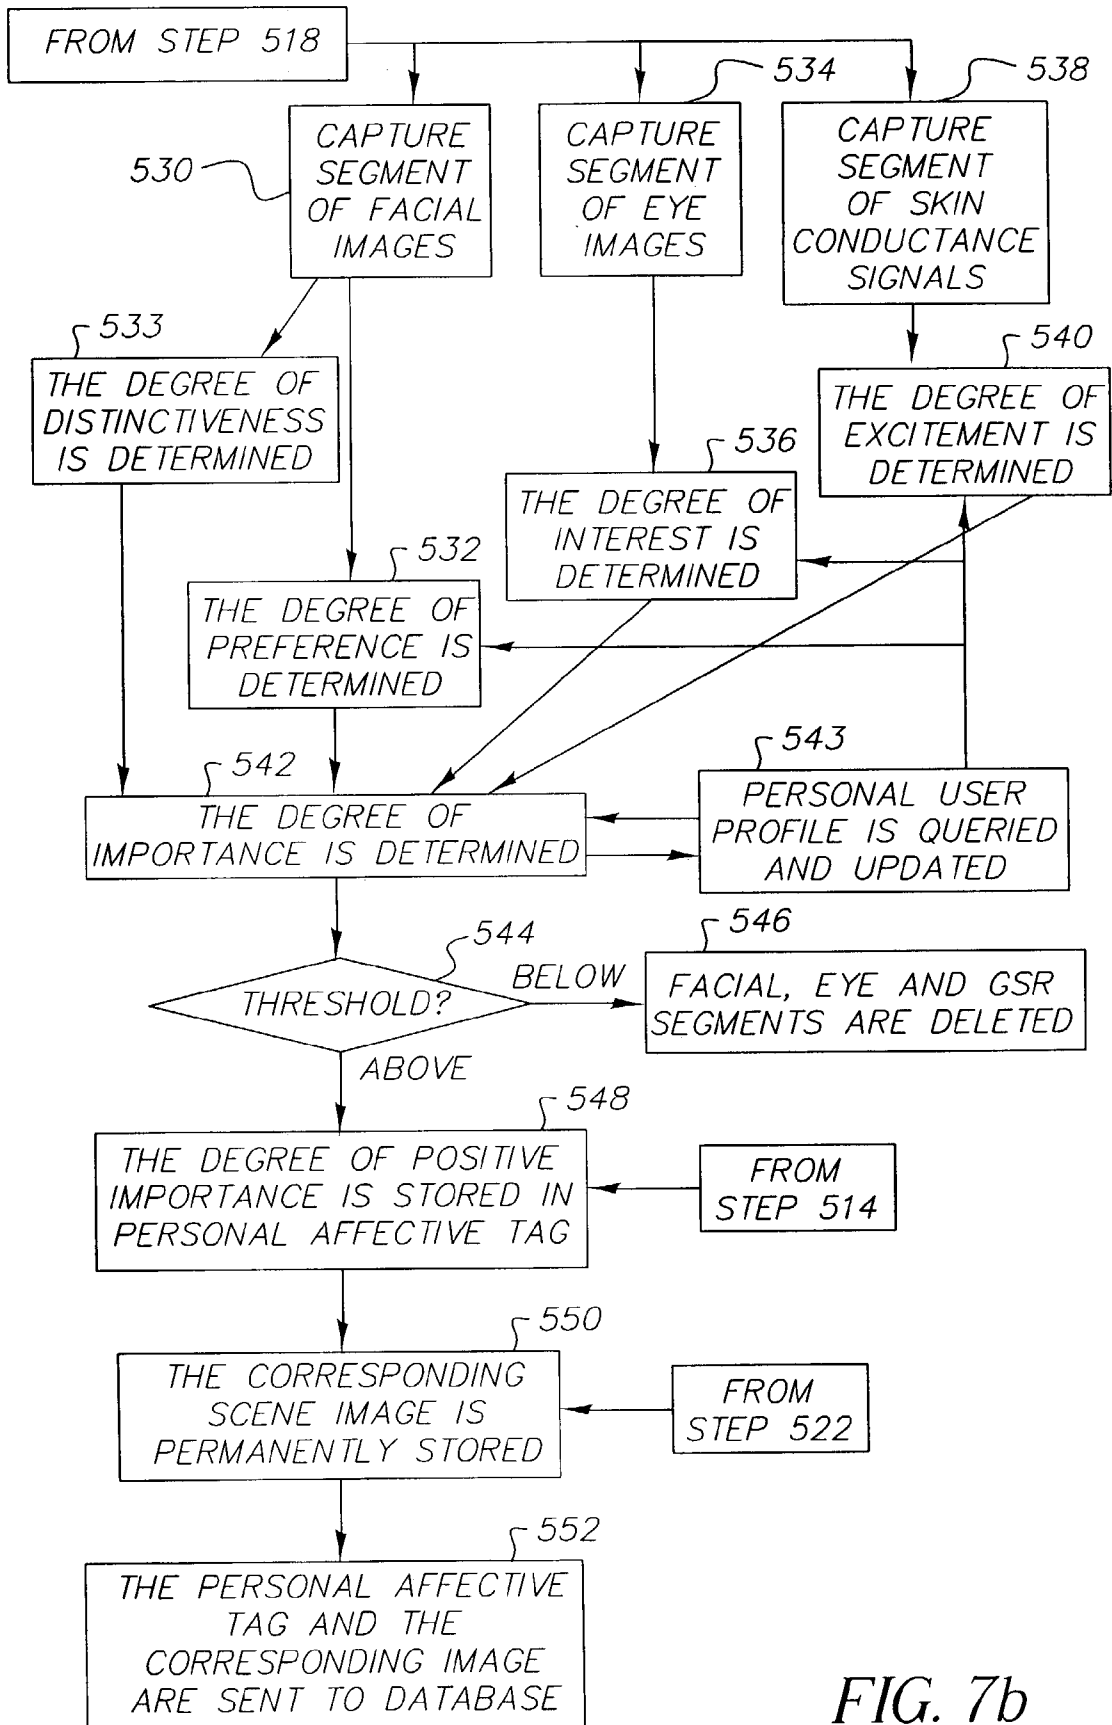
FROM STEP 518

534

538

CAPTURE SEGMENT OF FACIAL IMAGES

530

CAPTURE SEGMENT OF EYE IMAGES

CAPTURE SEGMENT OF SKIN CONDUCTANCE SIGNALS

533

THE DEGREE OF DISTINCTIVENESS IS DETERMINED

540

THE DEGREE OF EXCITEMENT IS DETERMINED

536

THE DEGREE OF INTEREST IS DETERMINED

532

THE DEGREE OF PREFERENCE IS DETERMINED

543

542

THE DEGREE OF IMPORTANCE IS DETERMINED

PERSONAL USER PROFILE IS QUERIED AND UPDATED

544

546

BELOW

THRESHOLD?

FACIAL, EYE AND GSR SEGMENTS ARE DELETED

ABOVE

548

THE DEGREE OF POSITIVE IMPORTANCE IS STORED IN PERSONAL AFFECTIVE TAG

FROM STEP 514

550

THE CORRESPONDING SCENE IMAGE IS PERMANENTLY STORED

FROM STEP 522

552

THE PERSONAL AFFECTIVE TAG AND THE CORRESPONDING IMAGE ARE SENT TO DATABASE

FIG. 7b